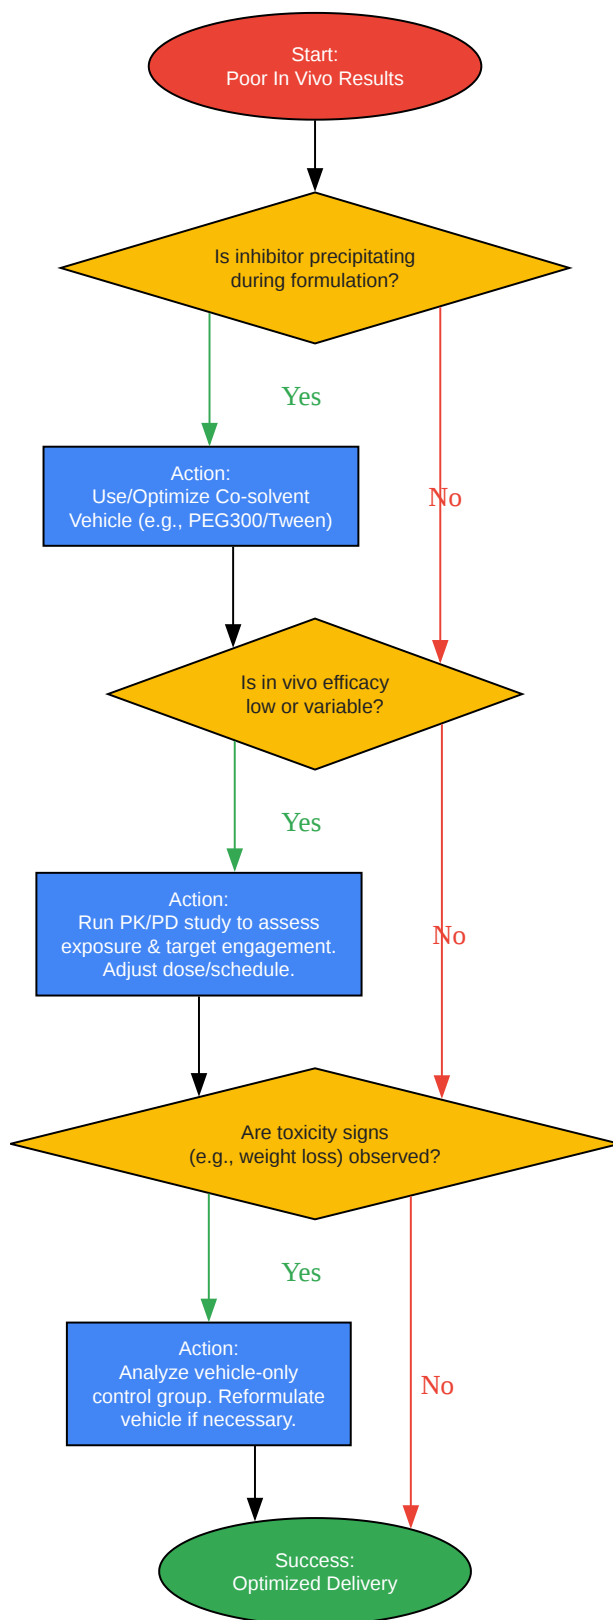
Start:
Poor In Vivo Results

Is inhibitor precipitating during formulation?

Yes

No

Action:
Use/Optimize Co-solvent Vehicle (e.g., PEG300/Tween)

Is in vivo efficacy low or variable?

Yes

No

Action:
Run PK/PD study to assess exposure & target engagement. Adjust dose/schedule.

Are toxicity signs (e.g., weight loss) observed?

Yes

No

Action:
Analyze vehicle-only control group. Reformulate vehicle if necessary.

Success:
Optimized Delivery